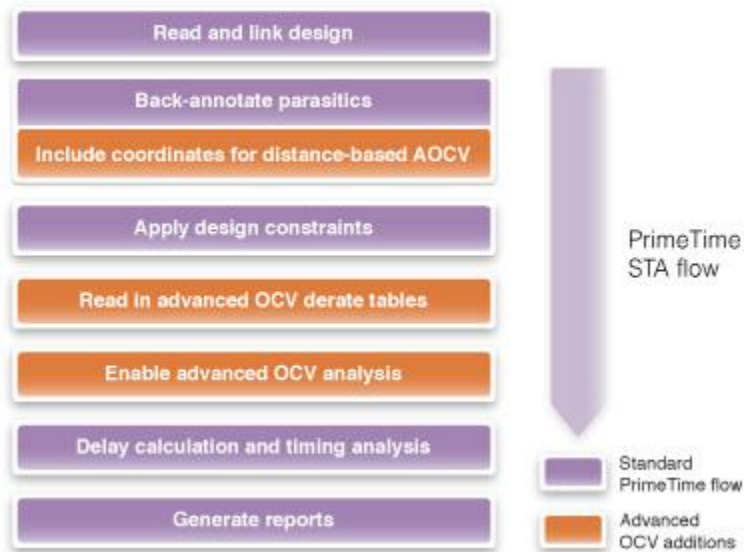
Read and link design

Back-annotate parasitics

Include coordinates for distance-based AOCV

Apply design constraints

Read in advanced OCV derate tables

Enable advanced OCV analysis

Delay calculation and timing analysis

Generate reports

PrimeTime STA flow

Standard PrimeTime flow

Advanced OCV additions